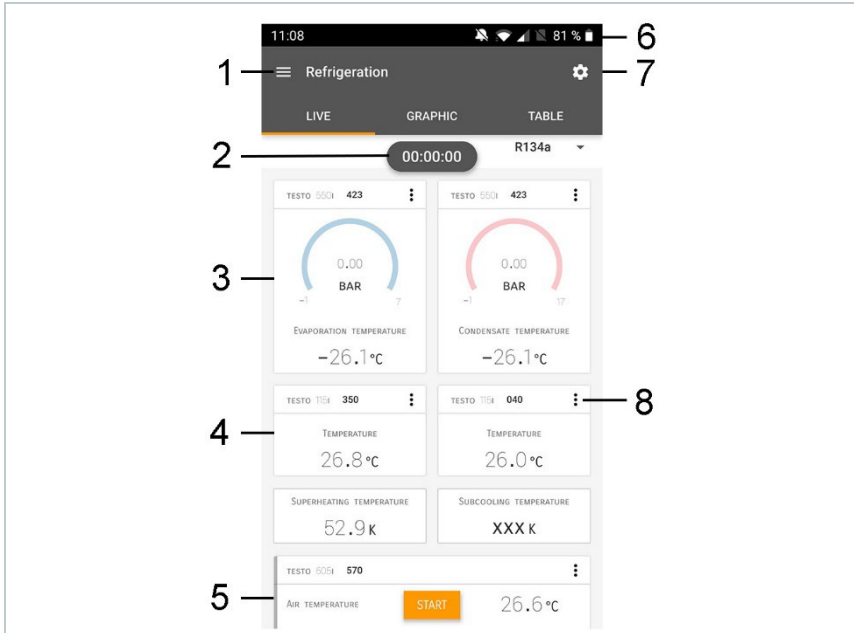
11:08
81 %
6
1
Refrigeration
7
LIVE
GRAPHIC
TABLE
2
00:00:00
R134a
TESTO 550i 423
TESTO 550i 423
3
0.00
BAR
-1
7
0.00
BAR
-1
17
EVAPORATION TEMPERATURE
-26.1 °C
CONDENSATE TEMPERATURE
-26.1 °C
TESTO 115i 350
TESTO 115i 040
8
4
TEMPERATURE
26.8 °C
TEMPERATURE
26.0 °C
SUPERHEATING TEMPERATURE
52.9 K
SUBCOOLING TEMPERATURE
XXX K
TESTO 605i 570
5
AIR TEMPERATURE
START
26.6 °C